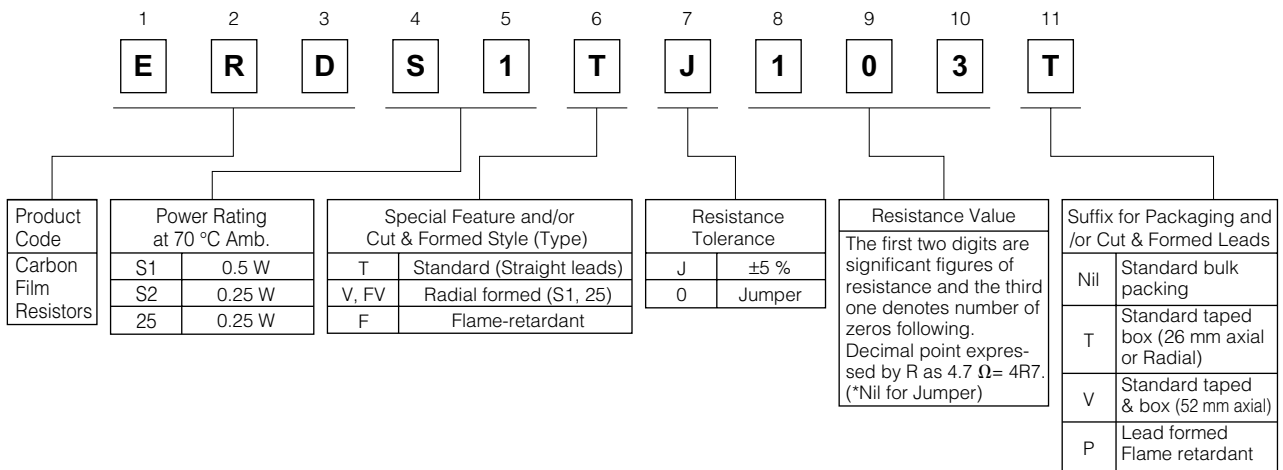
1 2 3 4 5 6 7 8 9 10 11

E R D S 1 T J 1 0 3 T

| Product Code |
|---|
| Carbon Film Resistors |

| Power Rating at 70 °C Amb. | |
|---|---|
| S1 | 0.5 W |
| S2 | 0.25 W |
| 25 | 0.25 W |

| Special Feature and/or Cut & Formed Style (Type) | |
|---|---|
| T | Standard (Straight leads) |
| V, FV | Radial formed (S1, 25) |
| F | Flame-retardant |

| Resistance Tolerance | |
|---|---|
| J | ±5 % |
| 0 | Jumper |

| Resistance Value |
|---|
| The first two digits are significant figures of resistance and the third one denotes number of zeros following. Decimal point expressed by R as 4.7 $\Omega$= 4R7. (*Nil for Jumper) |

| Suffix for Packaging and /or Cut & Formed Leads | |
|---|---|
| Nil | Standard bulk packing |
| T | Standard taped box (26 mm axial or Radial) |
| V | Standard taped & box (52 mm axial) |
| P | Lead formed Flame retardant |